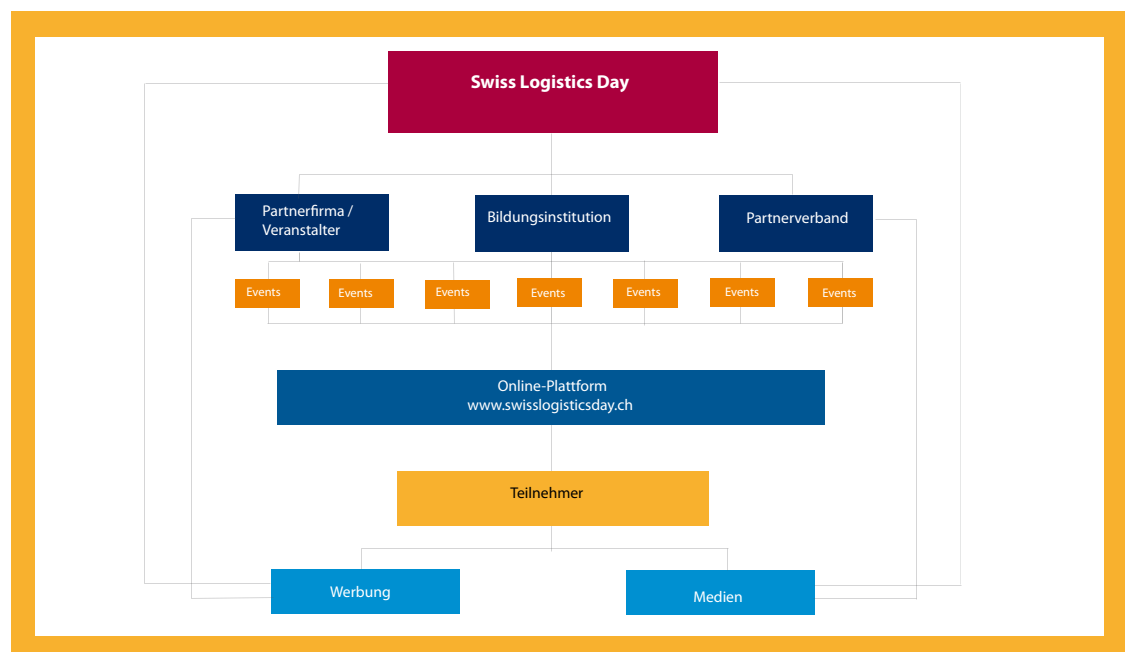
Swiss Logistics Day

Partnerfirma / Veranstalter

Bildungsinstitution

Partnerverband

Events

Events

Events

Events

Events

Events

Events

Online-Plattform
www.swisslogisticsday.ch

Teilnehmer

Werbung

Medien